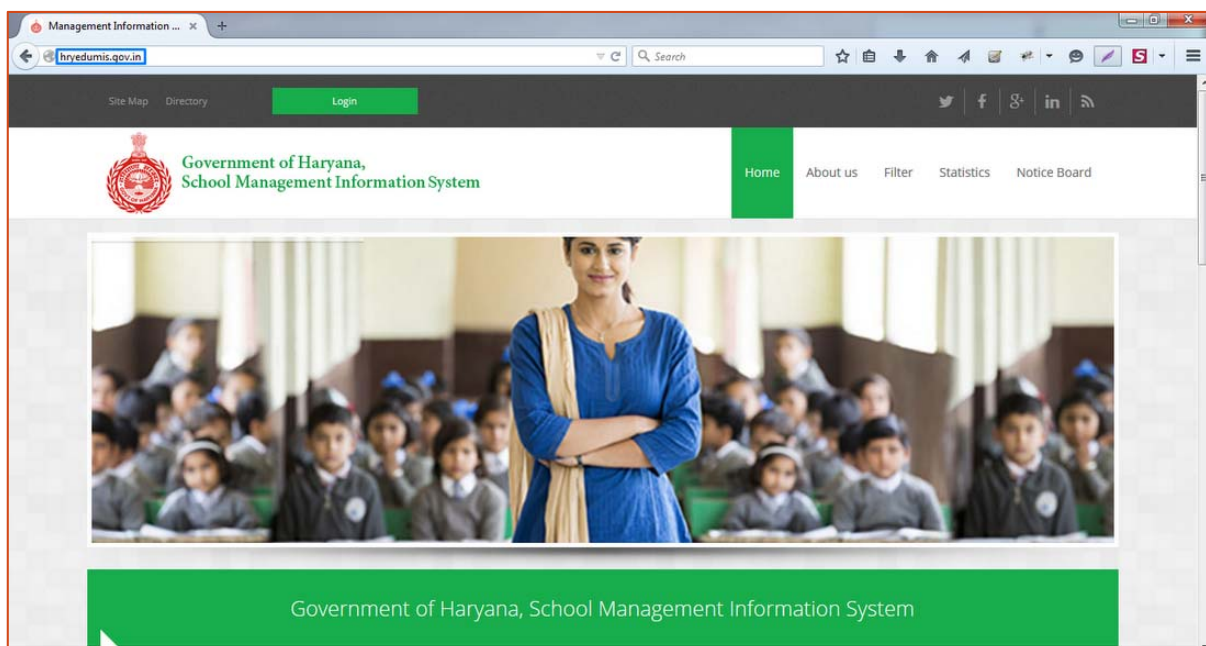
Management Information ... ×

hryedumis.gov.in

Search

Site Map Directory

Login

Government of Haryana,
School Management Information System

Home About us Filter Statistics Notice Board

Government of Haryana, School Management Information System